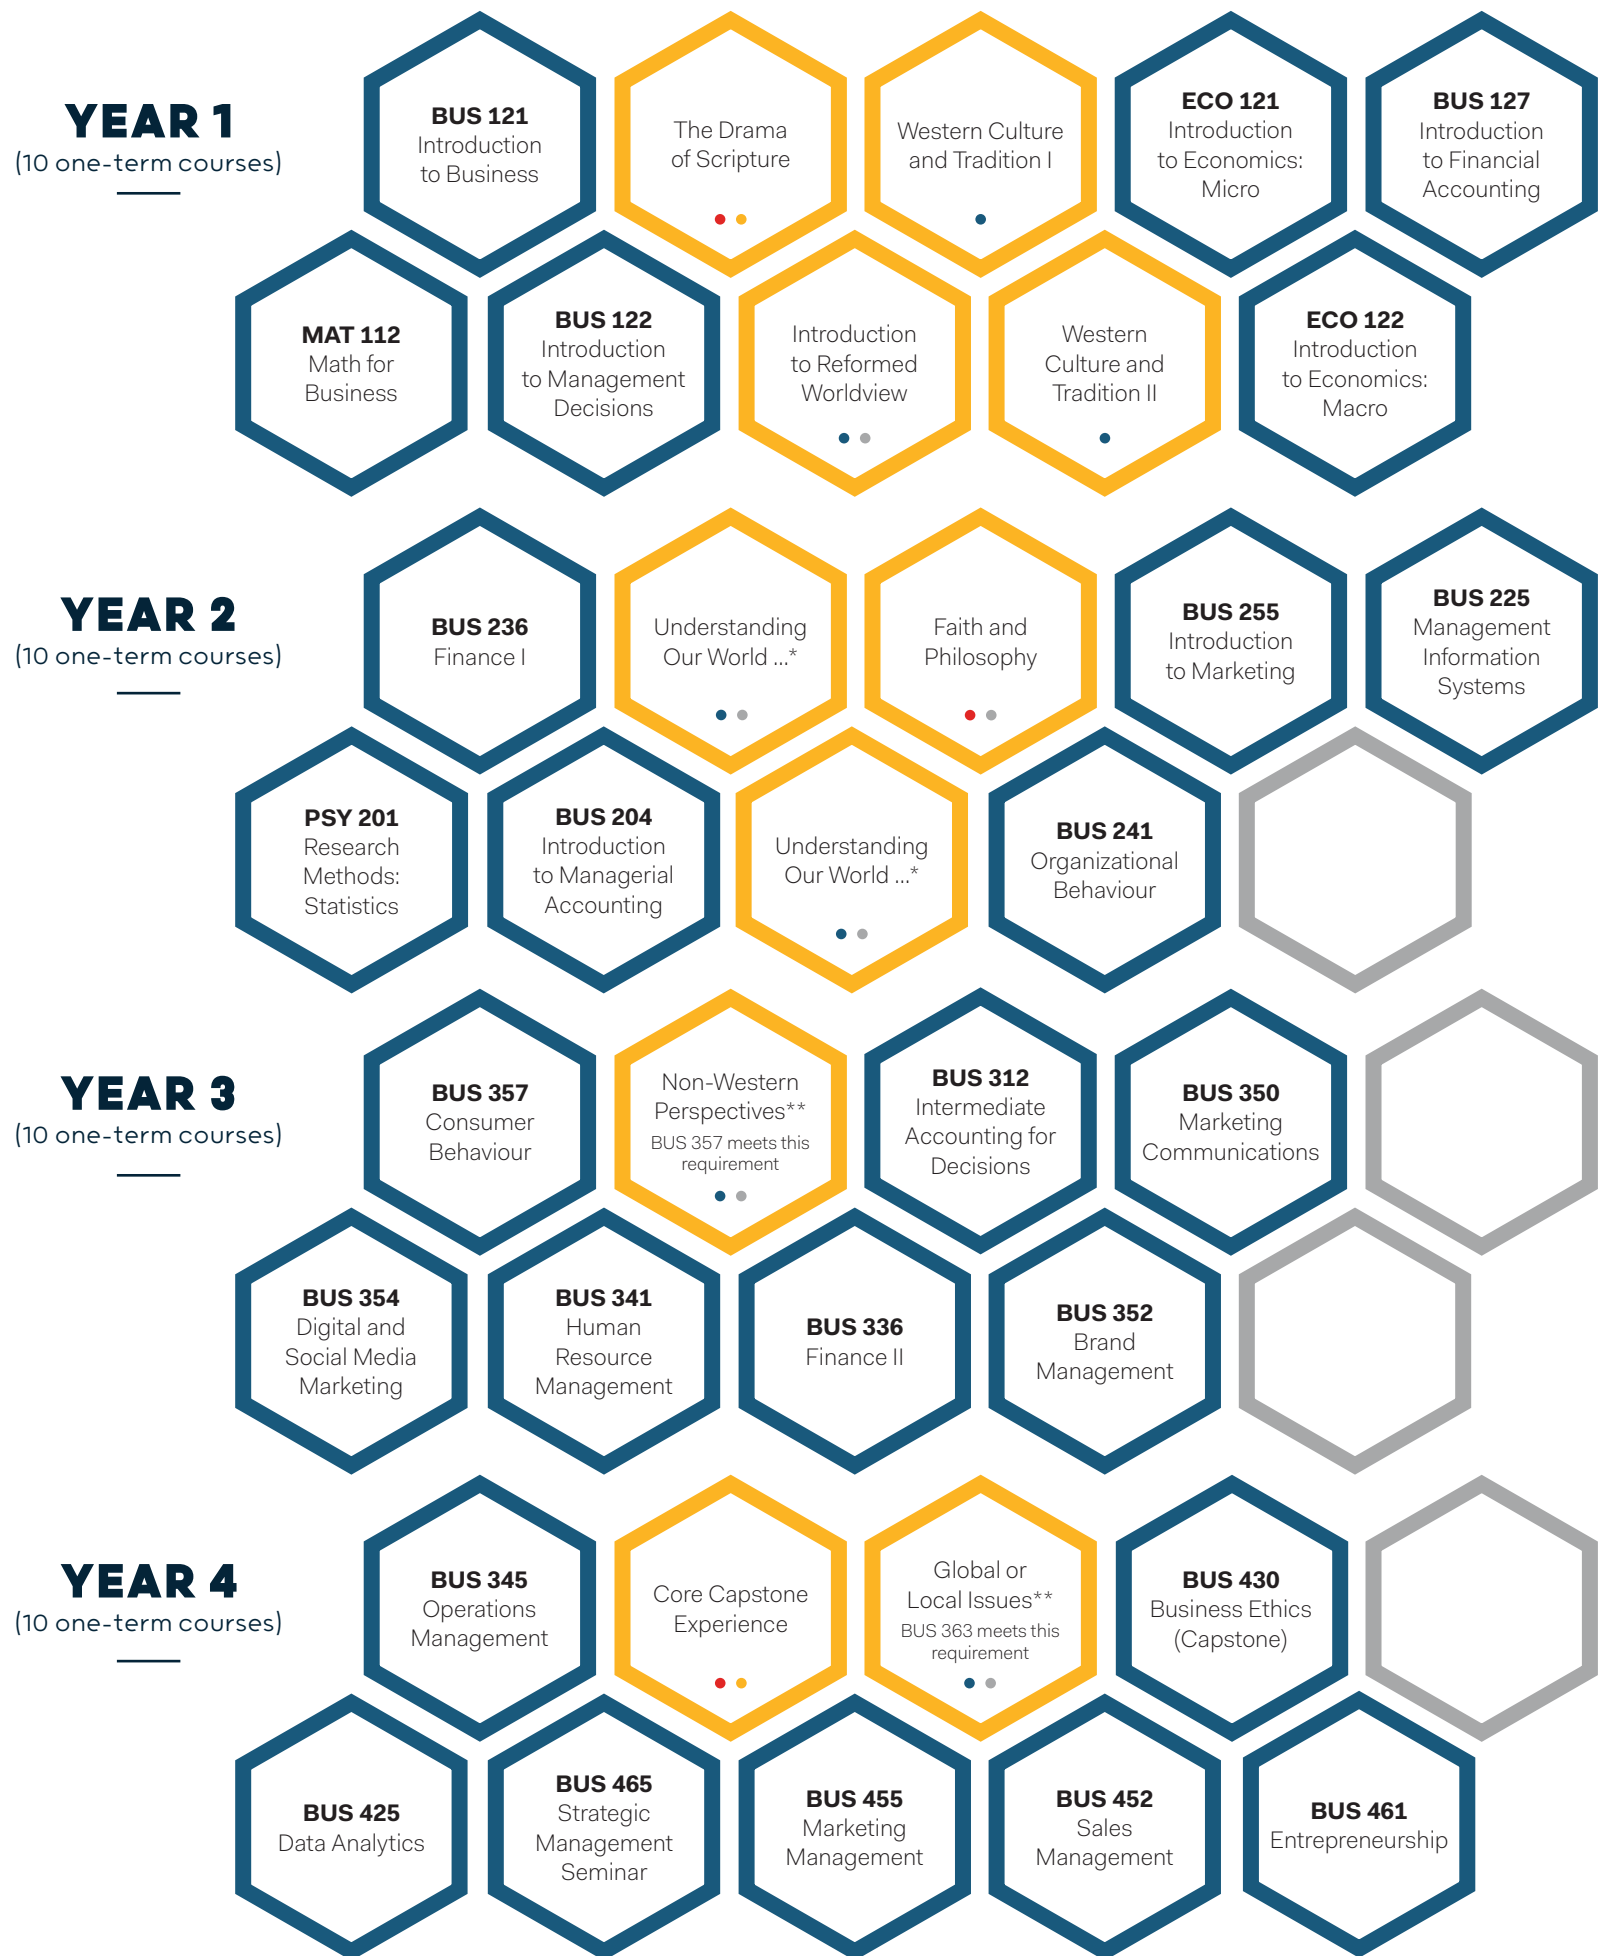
YEAR 1
(10 one-term courses)

BUS 121
Introduction to Business

The Drama of Scripture

Western Culture and Tradition I

ECO 121
Introduction to Economics: Micro

BUS 127
Introduction to Financial Accounting

MAT 112
Math for Business

BUS 122
Introduction to Management Decisions

Introduction to Reformed Worldview

Western Culture and Tradition II

ECO 122
Introduction to Economics: Macro

YEAR 2
(10 one-term courses)

BUS 236
Finance I

Understanding Our World ...*

Faith and Philosophy

BUS 255
Introduction to Marketing

BUS 225
Management Information Systems

PSY 201
Research Methods: Statistics

BUS 204
Introduction to Managerial Accounting

Understanding Our World ...*

BUS 241
Organizational Behaviour

YEAR 3
(10 one-term courses)

BUS 357
Consumer Behaviour

Non-Western Perspectives**
BUS 357 meets this requirement

BUS 312
Intermediate Accounting for Decisions

BUS 350
Marketing Communications

BUS 354
Digital and Social Media Marketing

BUS 341
Human Resource Management

BUS 336
Finance II

BUS 352
Brand Management

YEAR 4
(10 one-term courses)

BUS 345
Operations Management

Core Capstone Experience

Global or Local Issues**
BUS 363 meets this requirement

BUS 430
Business Ethics (Capstone)

BUS 425
Data Analytics

BUS 465
Strategic Management Seminar

BUS 455
Marketing Management

BUS 452
Sales Management

BUS 461
Entrepreneurship